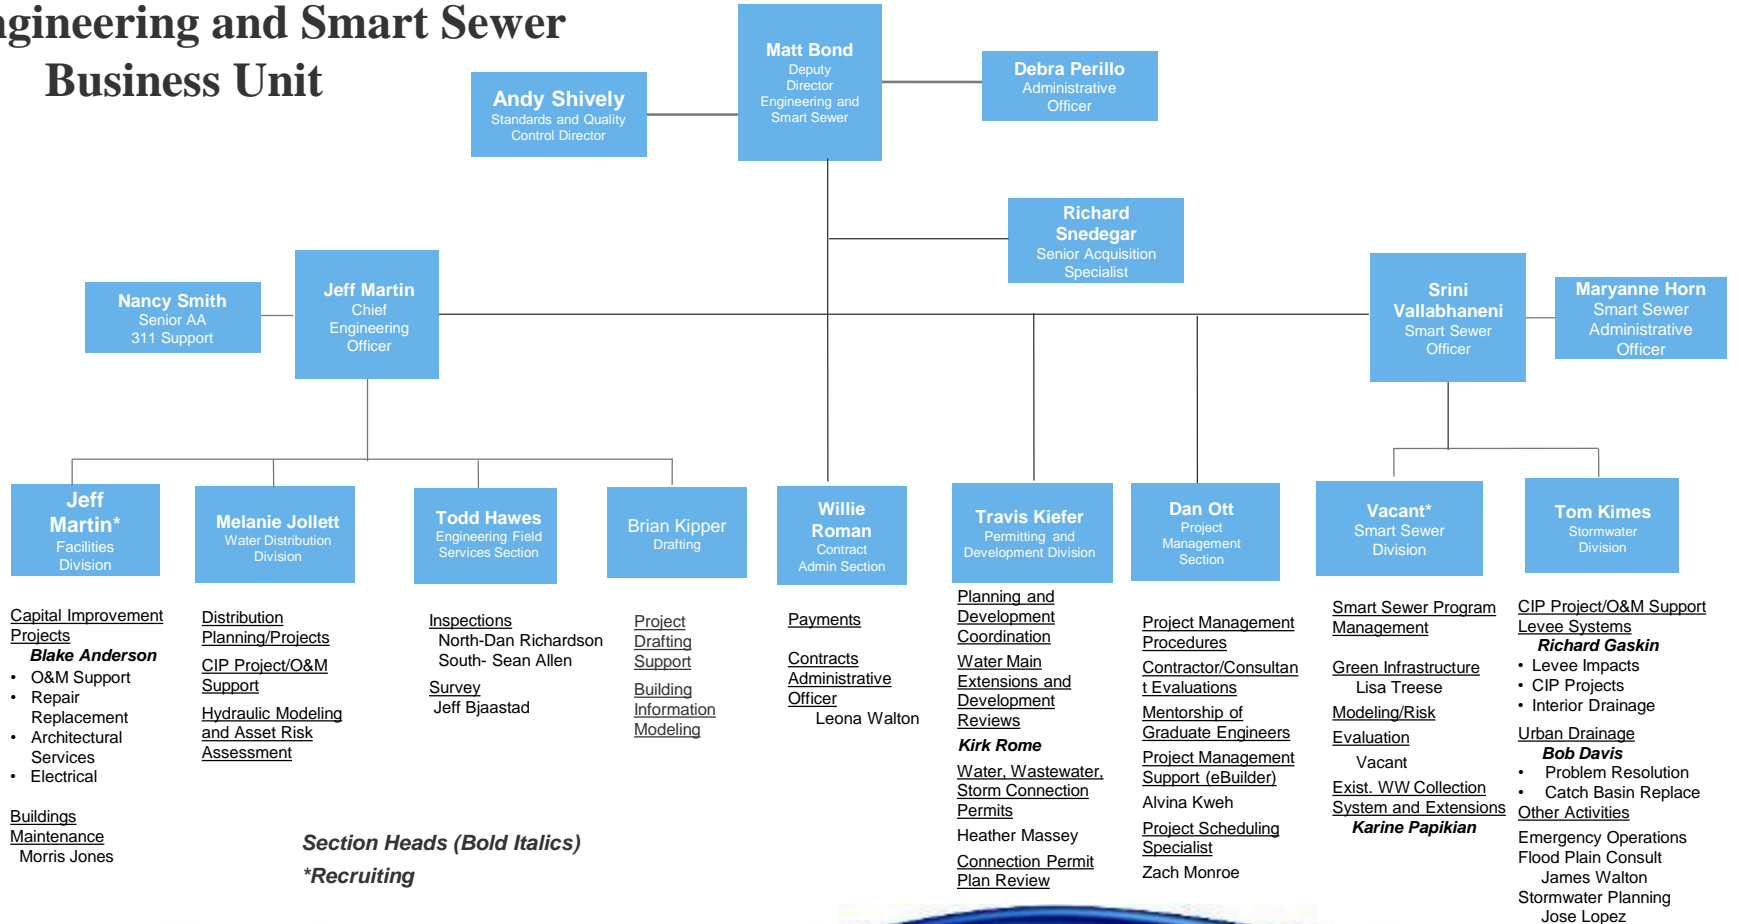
gineering and Smart Sewer Business Unit

Matt Bond
Deputy Director Engineering and Smart Sewer

Andy Shively
Standards and Quality Control Director

Debra Perillo
Administrative Officer

Richard Snedegar
Senior Acquisition Specialist

Nancy Smith
Senior AA 311 Support

Jeff Martin
Chief Engineering Officer

Srini Vallabhaneni
Smart Sewer Officer

Maryanne Horn
Smart Sewer Administrative Officer

Jeff Martin*
Facilities Division

Melanie Jollett
Water Distribution Division

Todd Hawes
Engineering Field Services Section

Brian Kipper
Drafting

Willie Roman
Contract Admin Section

Travis Kiefer
Permitting and Development Division

Dan Ott
Project Management Section

Vacant*
Smart Sewer Division

Tom Kimes
Stormwater Division

Capital Improvement Projects
Blake Anderson
• O&M Support
• Repair Replacement
• Architectural Services
• Electrical

Buildings Maintenance
Morris Jones

Distribution Planning/Projects
CIP Project/O&M Support
Hydraulic Modeling and Asset Risk Assessment

Inspections
North-Dan Richardson
South- Sean Allen
Survey
Jeff Bjaastad

Project Drafting Support
Building Information Modeling

Payments
Contracts Administrative Officer
Leona Walton

Planning and Development Coordination
Water Main Extensions and Development Reviews
Kirk Rome
Water, Wastewater, Storm Connection Permits
Heather Massey
Connection Permit Plan Review

Project Management Procedures
Contractor/Consultant Evaluations
Mentorship of Graduate Engineers
Project Management Support (eBuilder)
Alvina Kweh
Project Scheduling Specialist
Zach Monroe

Smart Sewer Program Management
Green Infrastructure
Lisa Treese
Modeling/Risk Evaluation
Vacant
Exist. WW Collection System and Extensions
Karine Papikian

CIP Project/O&M Support
Levee Systems
Richard Gaskin
• Levee Impacts
• CIP Projects
• Interior Drainage
Urban Drainage
Bob Davis
• Problem Resolution
• Catch Basin Replace
Other Activities
Emergency Operations
Flood Plain Consult
James Walton
Stormwater Planning
Jose Lopez

Section Heads (Bold Italics)
*Recruiting